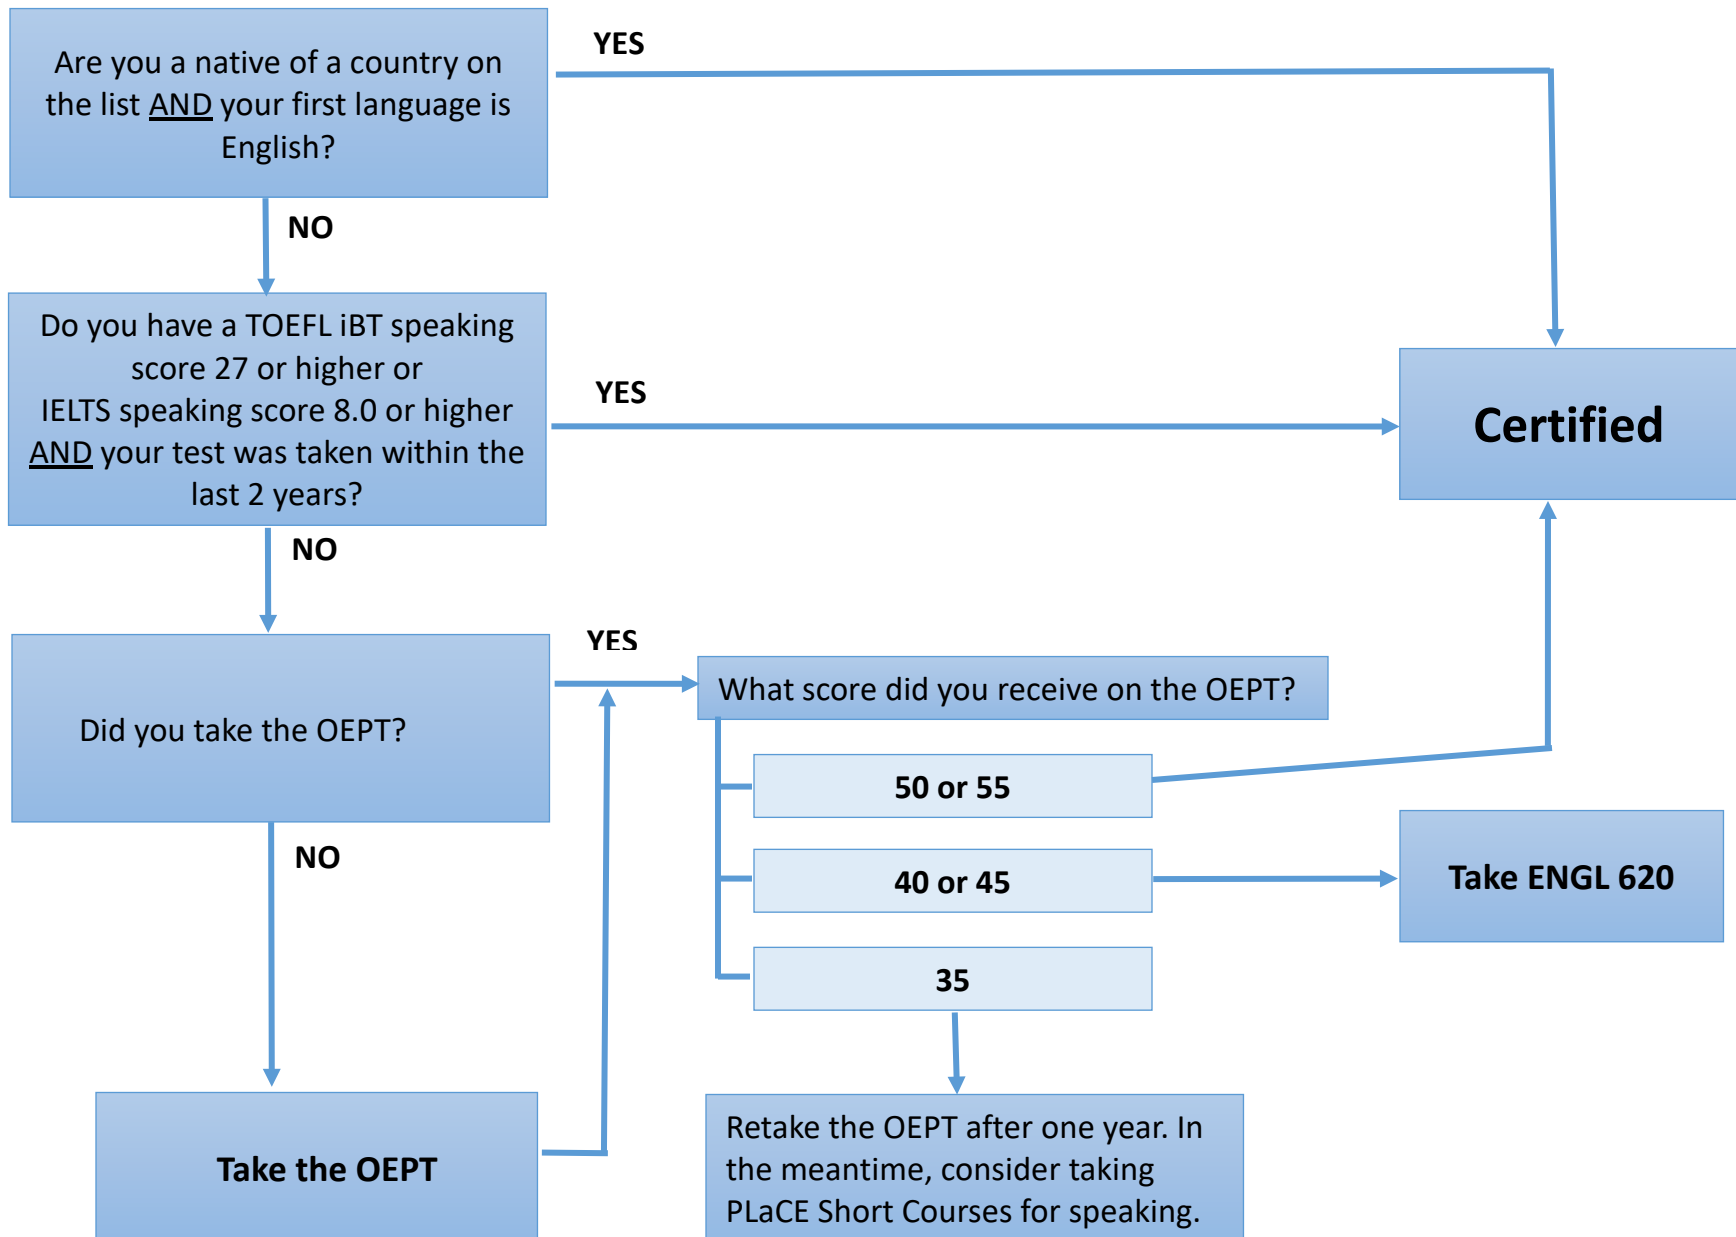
Are you a native of a country on the list AND your first language is English?

YES

NO

Do you have a TOEFL iBT speaking score 27 or higher or IELTS speaking score 8.0 or higher AND your test was taken within the last 2 years?

YES

Certified

NO

Did you take the OEPT?

YES

What score did you receive on the OEPT?

50 or 55

40 or 45

Take ENGL 620

35

NO

Take the OEPT

Retake the OEPT after one year. In the meantime, consider taking PLaCE Short Courses for speaking.